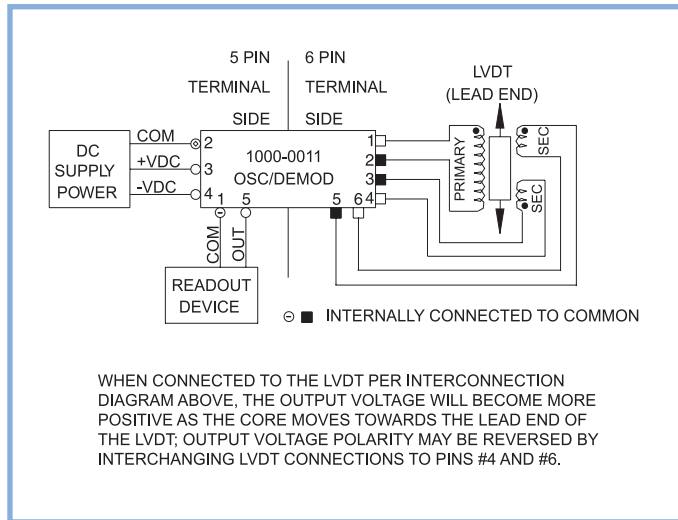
5 PIN TERMINAL SIDE

6 PIN TERMINAL SIDE

LVDT (LEAD END)

DC SUPPLY POWER

COM
+VDC
-VDC

2
3
4

1000-0011
OSC/DEMOD

1
2
3
6 4
1 5
5

PRIMARY
SEC
SEC

COM
OUT

READOUT DEVICE

⊖ ■ INTERNALLY CONNECTED TO COMMON

WHEN CONNECTED TO THE LVDT PER INTERCONNECTION DIAGRAM ABOVE, THE OUTPUT VOLTAGE WILL BECOME MORE POSITIVE AS THE CORE MOVES TOWARDS THE LEAD END OF THE LVDT; OUTPUT VOLTAGE POLARITY MAY BE REVERSED BY INTERCHANGING LVDT CONNECTIONS TO PINS #4 AND #6.